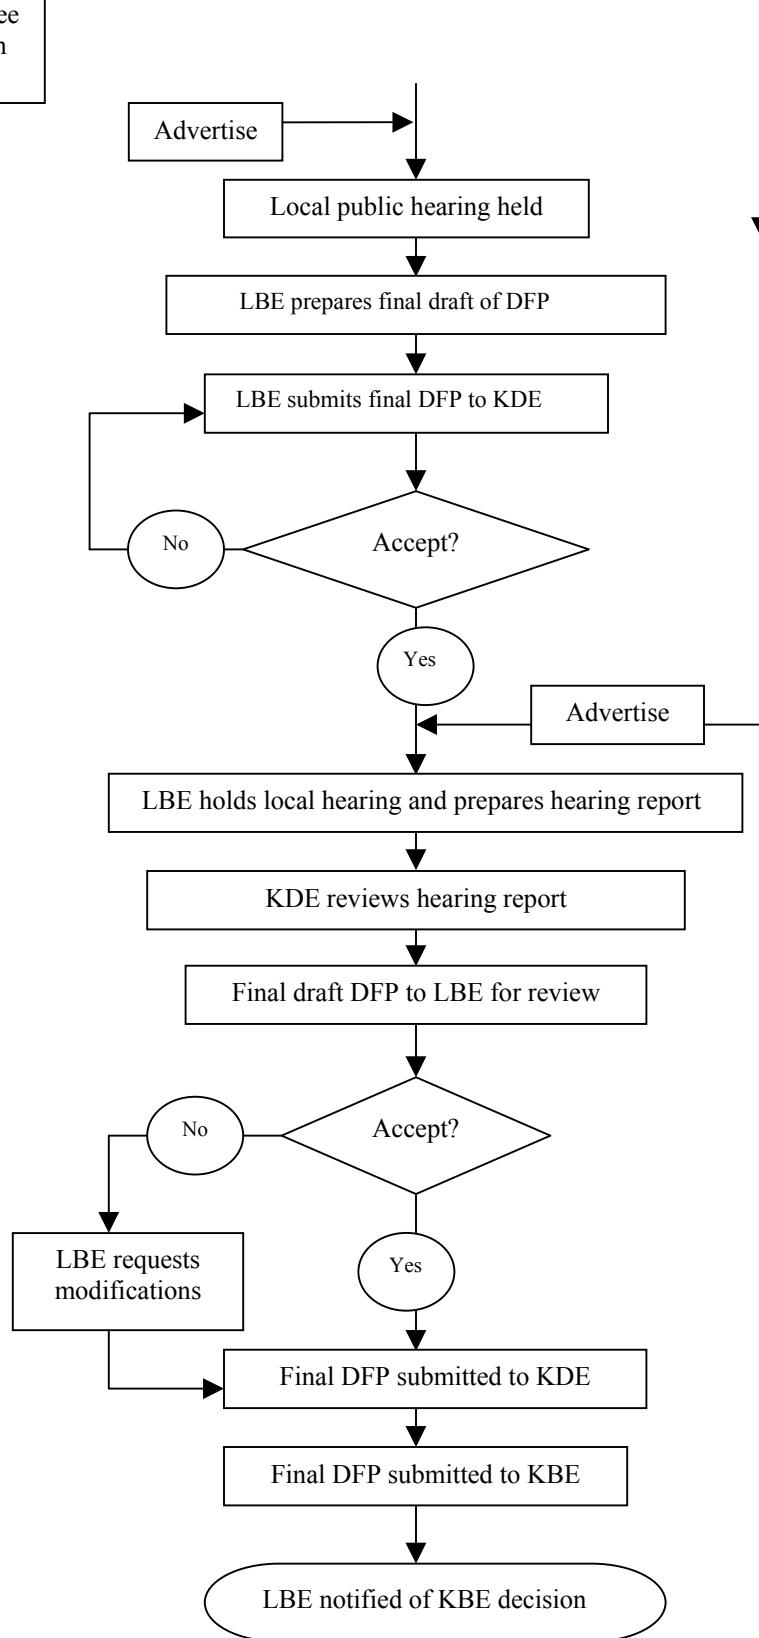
ee
n

Advertise

Local public hearing held

LBE prepares final draft of DFP

LBE submits final DFP to KDE

No

Accept?

Yes

Advertise

LBE holds local hearing and prepares hearing report

KDE reviews hearing report

Final draft DFP to LBE for review

No

Accept?

LBE requests modifications

Yes

Final DFP submitted to KDE

Final DFP submitted to KBE

LBE notified of KBE decision